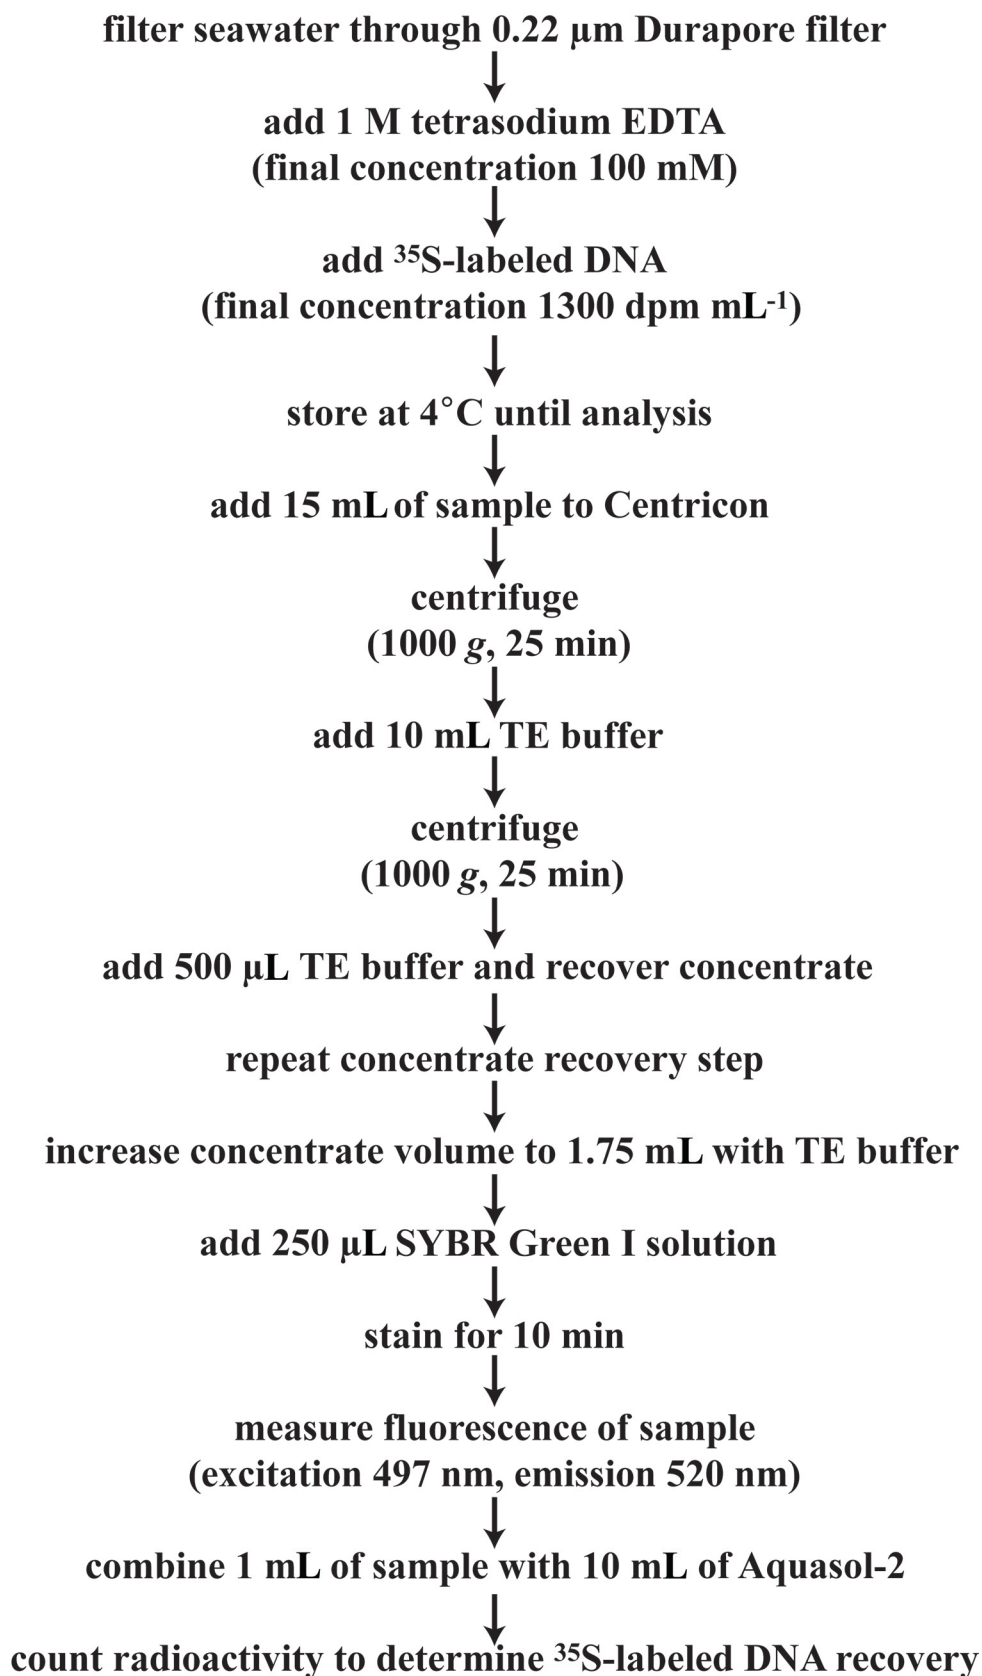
filter seawater through 0.22 μm Durapore filter

add 1 M tetrasodium EDTA (final concentration 100 mM)

add $^{35}$S-labeled DNA (final concentration 1300 dpm mL$^{-1}$)

store at 4°C until analysis

add 15 mL of sample to Centricon

centrifuge (1000 *g*, 25 min)

add 10 mL TE buffer

centrifuge (1000 *g*, 25 min)

add 500 μL TE buffer and recover concentrate

repeat concentrate recovery step

increase concentrate volume to 1.75 mL with TE buffer

add 250 μL SYBR Green I solution

stain for 10 min

measure fluorescence of sample (excitation 497 nm, emission 520 nm)

combine 1 mL of sample with 10 mL of Aquasol-2

count radioactivity to determine $^{35}$S-labeled DNA recovery